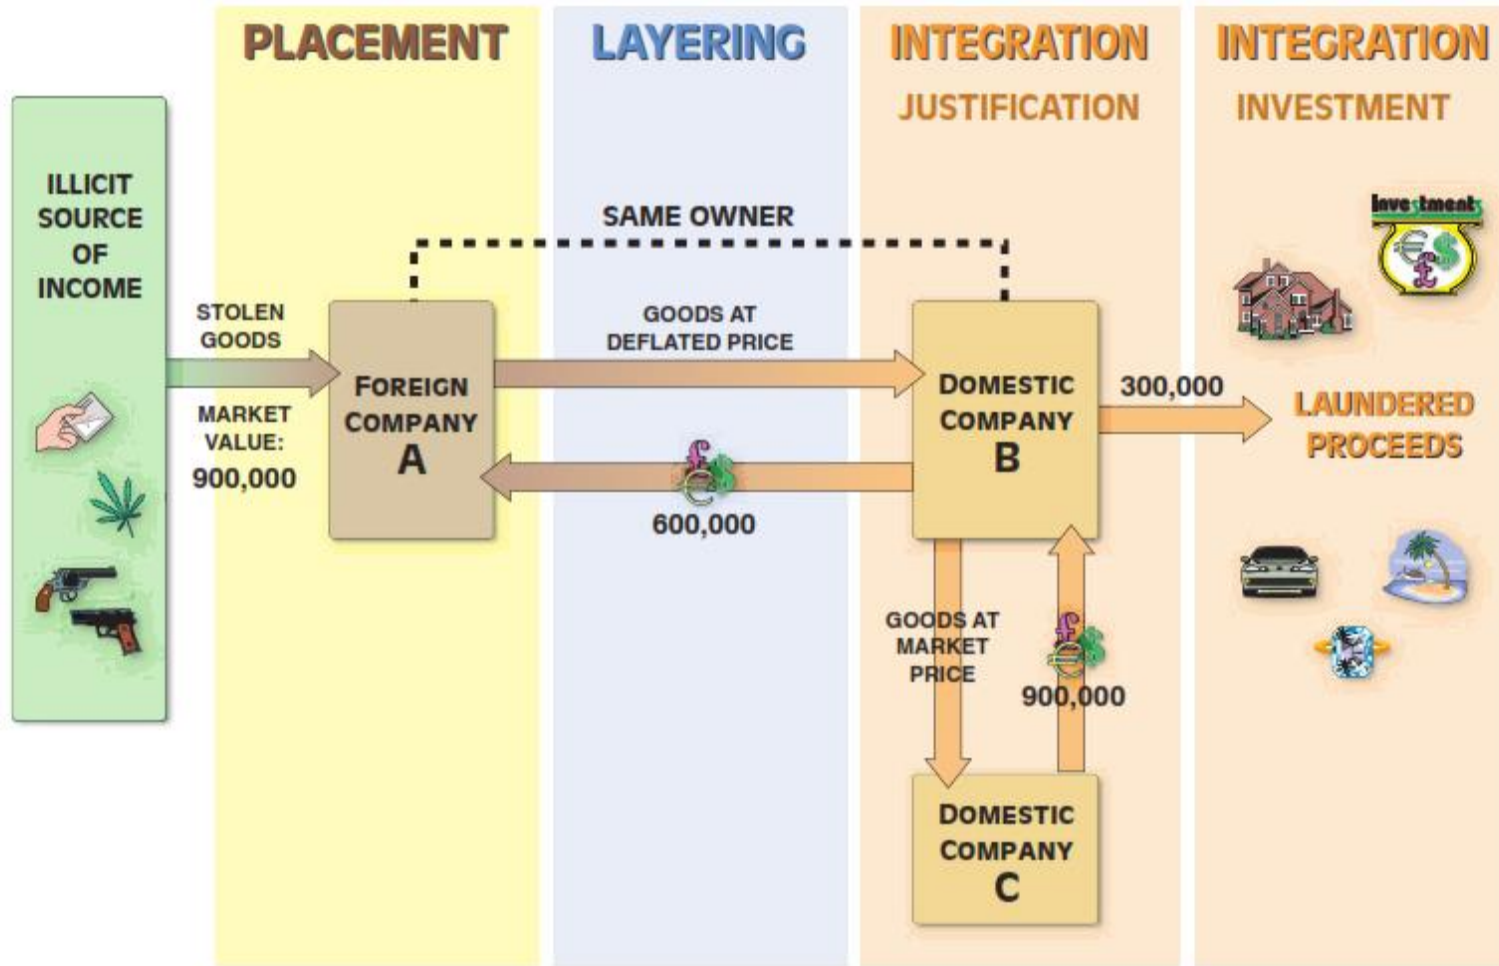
PLACEMENT

LAYERING

INTEGRATION
JUSTIFICATION

INTEGRATION
INVESTMENT

ILLICIT SOURCE OF INCOME

SAME OWNER

Investment

STOLEN GOODS

MARKET VALUE:
900,000

FOREIGN COMPANY
A

GOODS AT DEFLATED PRICE

DOMESTIC COMPANY
B

300,000

LAUNDERED PROCEEDS

600,000

GOODS AT MARKET PRICE

900,000

DOMESTIC COMPANY
C